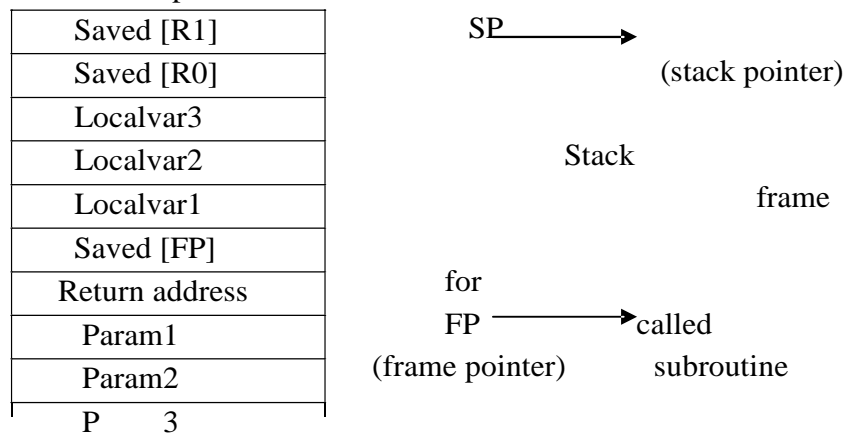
| Saved [R1] |
|---|
| Saved [R0] |
| Localvar3 |
| Localvar2 |
| Localvar1 |
| Saved [FP] |
| Return address |
| Param1 |
| Param2 |
| P 3 |

SP

(stack pointer)

Stack

frame

for

FP

called

(frame pointer)

subroutine